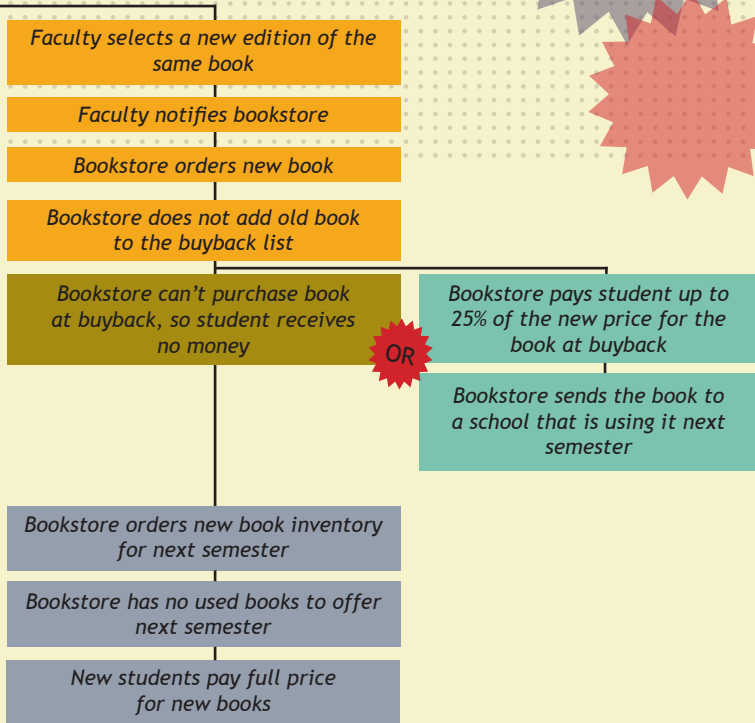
Faculty selects a new edition of the same book

Faculty notifies bookstore

Bookstore orders new book

Bookstore does not add old book to the buyback list

Bookstore can't purchase book at buyback, so student receives no money

OR

Bookstore pays student up to 25% of the new price for the book at buyback

Bookstore sends the book to a school that is using it next semester

Bookstore orders new book inventory for next semester

Bookstore has no used books to offer next semester

New students pay full price for new books